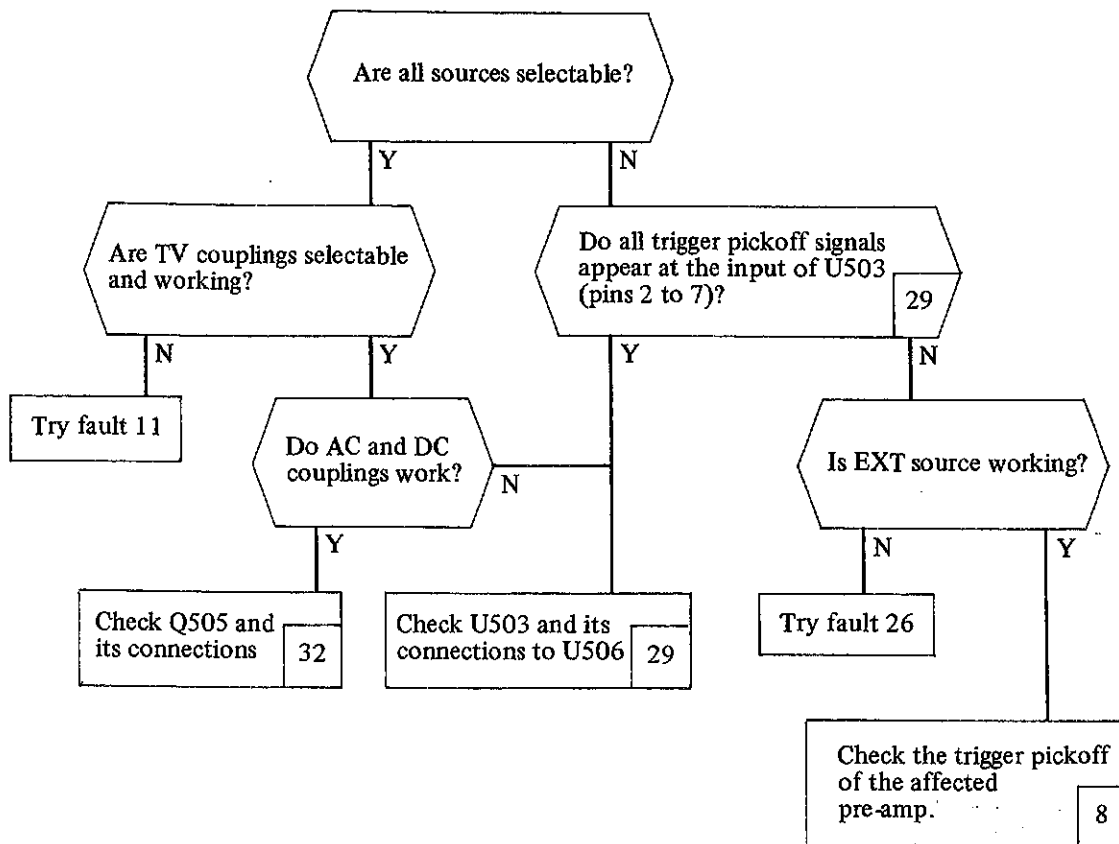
Are all sources selectable?

Y

N

Are TV couplings selectable and working?

Do all trigger pickoff signals appear at the input of U503 (pins 2 to 7)?

29

N

Y

Y

N

Try fault 11

Do AC and DC couplings work?

N

Is EXT source working?

Y

N

Y

Check Q505 and its connections

32

Check U503 and its connections to U506

29

Try fault 26

Check the trigger pickoff of the affected pre-amp.

8